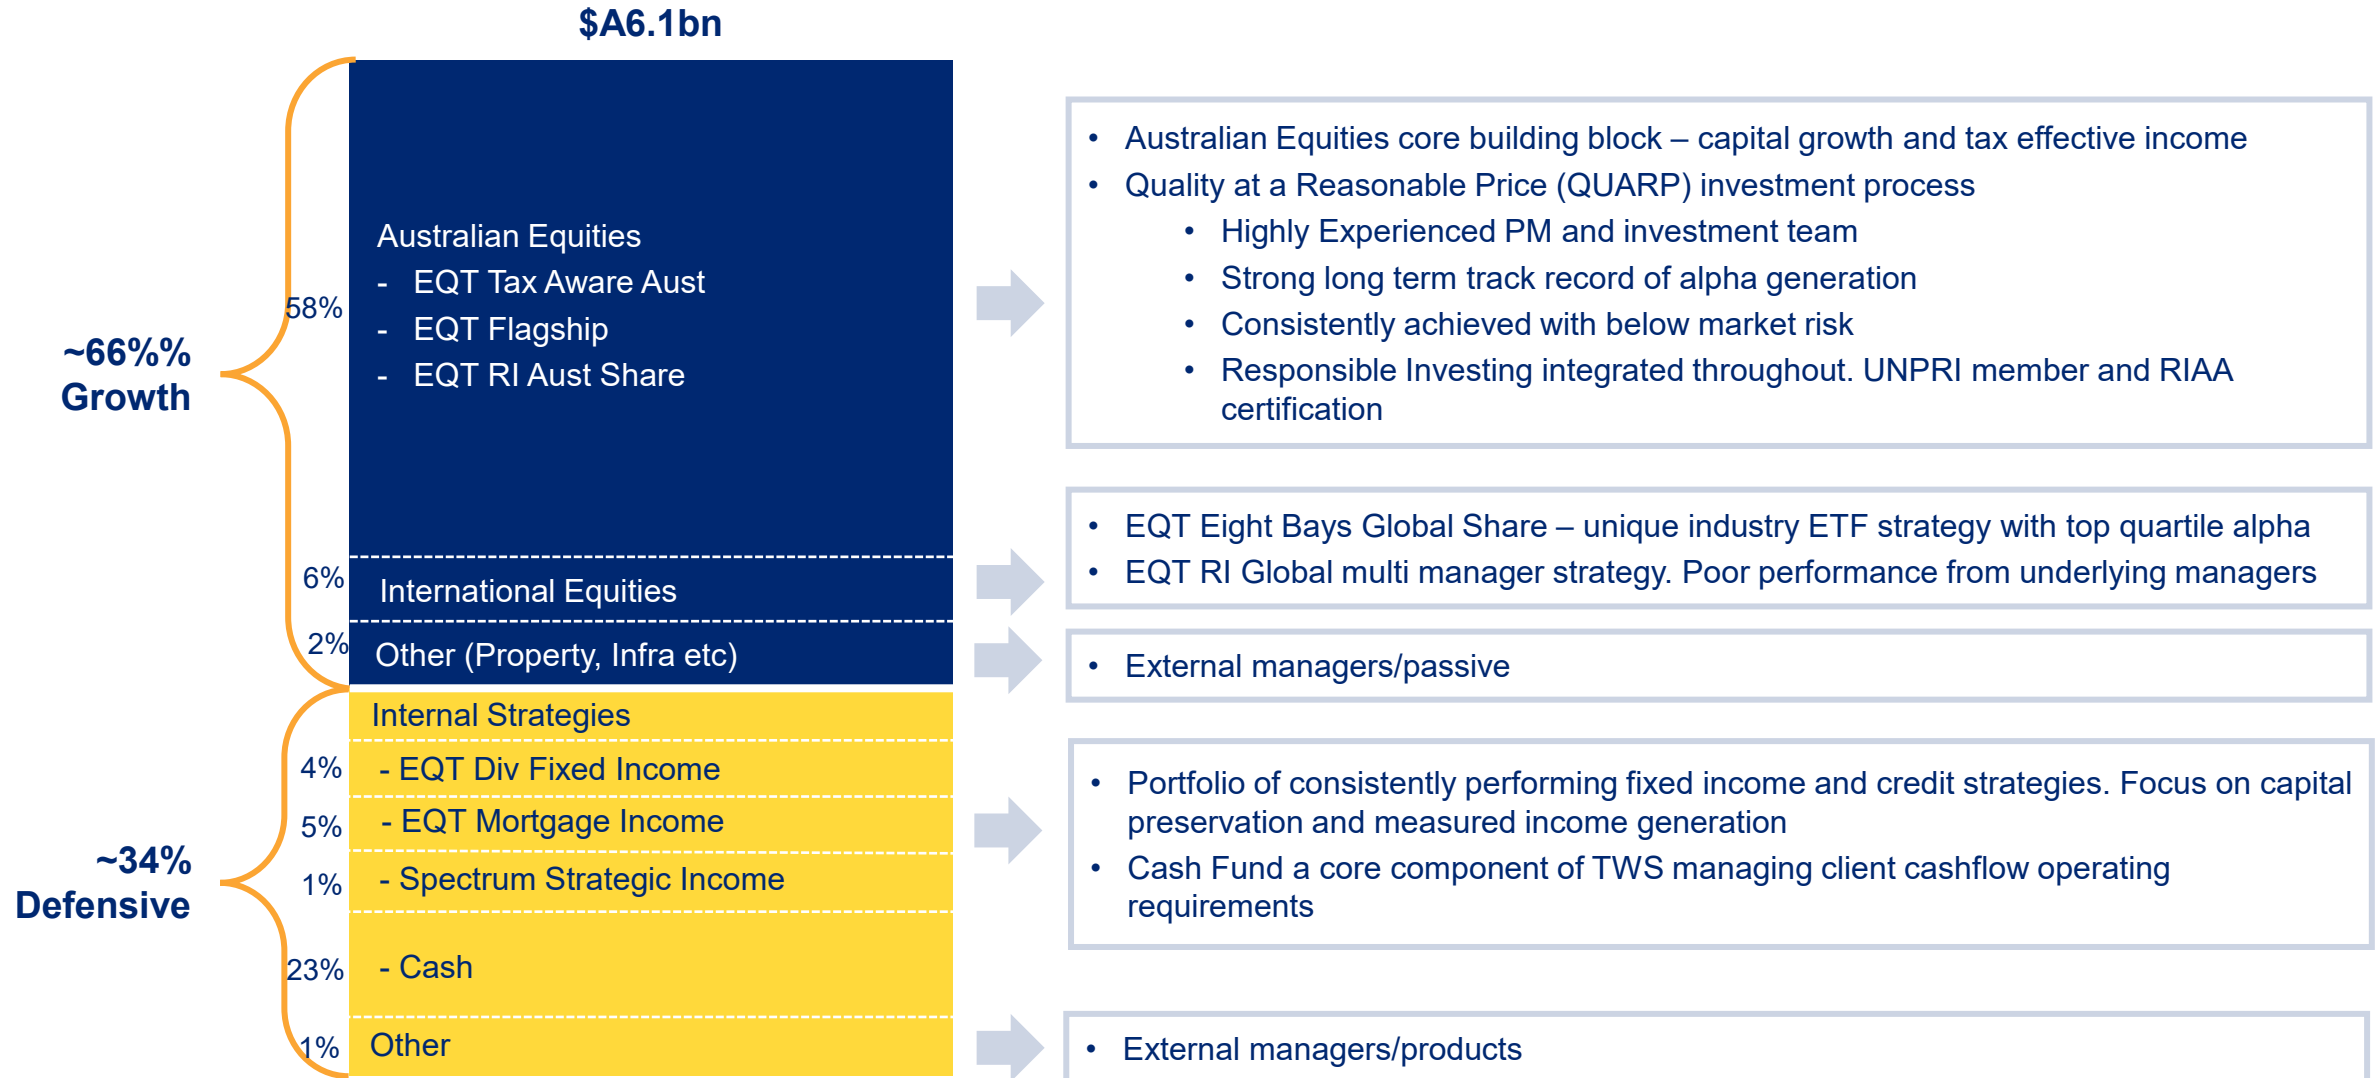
$A6.1bn

~66%%
Growth

58%

Australian Equities
- EQT Tax Aware Aust
- EQT Flagship
- EQT RI Aust Share

6%
International Equities

2%
Other (Property, Infra etc)

~34%
Defensive

Internal Strategies
4%
- EQT Div Fixed Income
5%
- EQT Mortgage Income
1%
- Spectrum Strategic Income
23%
- Cash
1%
Other

• Australian Equities core building block – capital growth and tax effective income
• Quality at a Reasonable Price (QUARP) investment process
  • Highly Experienced PM and investment team
  • Strong long term track record of alpha generation
  • Consistently achieved with below market risk
  • Responsible Investing integrated throughout. UNPRI member and RIAA certification

• EQT Eight Bays Global Share – unique industry ETF strategy with top quartile alpha
• EQT RI Global multi manager strategy. Poor performance from underlying managers

• External managers/passive

• Portfolio of consistently performing fixed income and credit strategies. Focus on capital preservation and measured income generation
• Cash Fund a core component of TWS managing client cashflow operating requirements

• External managers/products